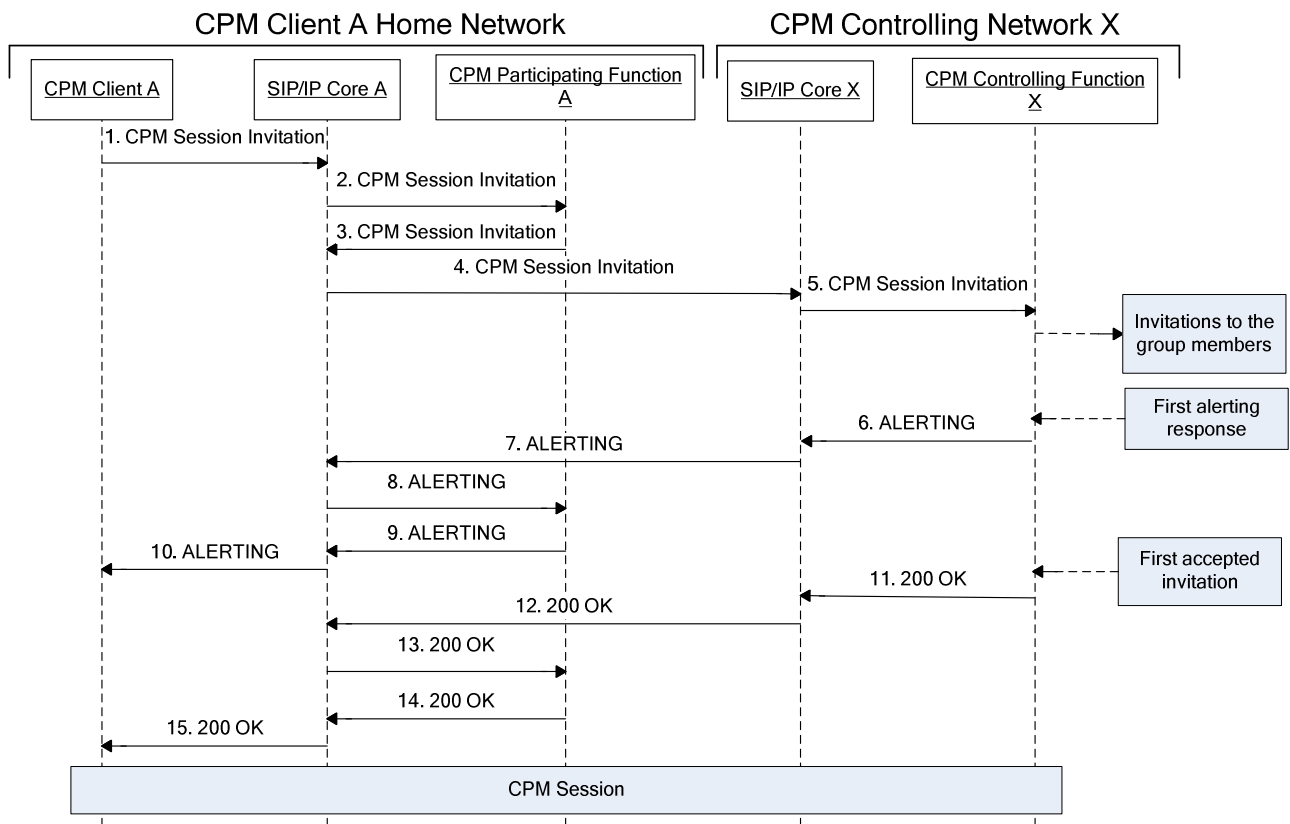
CPM Client A Home Network

CPM Controlling Network X

CPM Client A

SIP/IP Core A

CPM Participating Function A

SIP/IP Core X

CPM Controlling Function X

1. CPM Session Invitation

2. CPM Session Invitation

3. CPM Session Invitation

4. CPM Session Invitation

5. CPM Session Invitation

Invitations to the group members

First alerting response

6. ALERTING

7. ALERTING

8. ALERTING

9. ALERTING

10. ALERTING

First accepted invitation

11. 200 OK

12. 200 OK

13. 200 OK

14. 200 OK

15. 200 OK

CPM Session